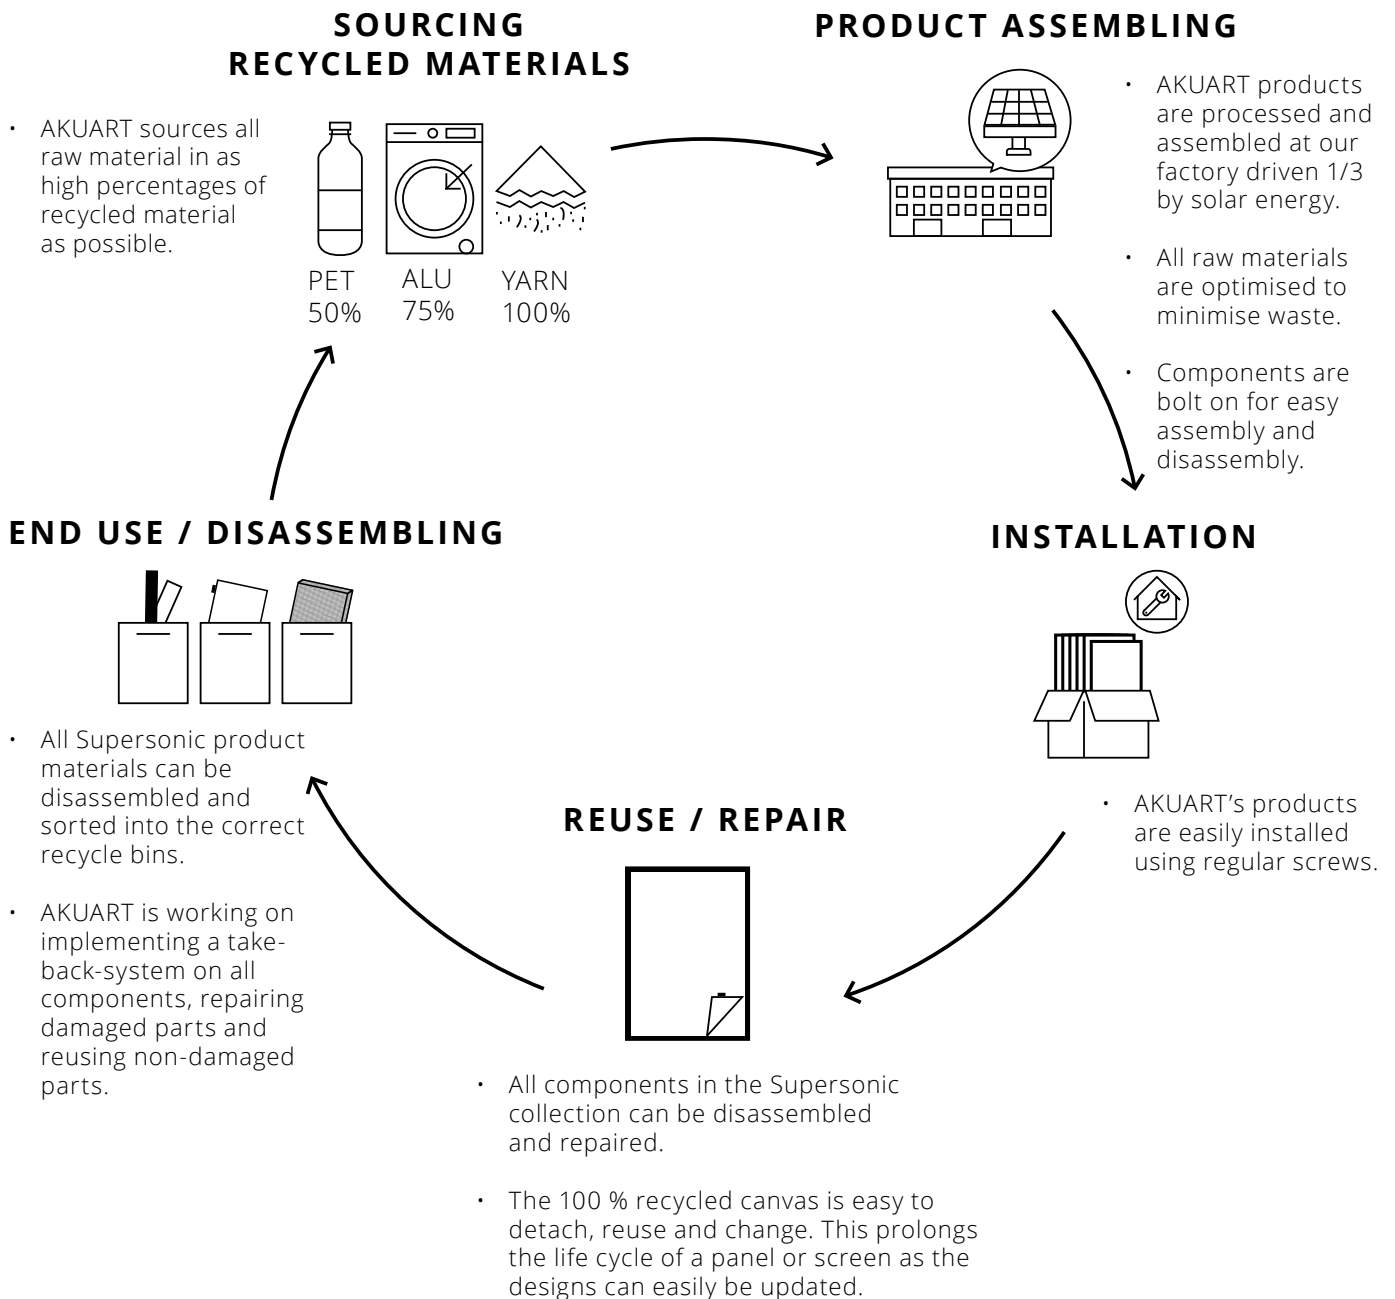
SOURCING RECYCLED MATERIALS

• AKUART sources all raw material in as high percentages of recycled material as possible.

PET 50%
ALU 75%
YARN 100%

PRODUCT ASSEMBLING

• AKUART products are processed and assembled at our factory driven 1/3 by solar energy.

• All raw materials are optimised to minimise waste.

• Components are bolt on for easy assembly and disassembly.

INSTALLATION

• AKUART's products are easily installed using regular screws.

REUSE / REPAIR

• All components in the Supersonic collection can be disassembled and repaired.

• The 100 % recycled canvas is easy to detach, reuse and change. This prolongs the life cycle of a panel or screen as the designs can easily be updated.

END USE / DISASSEMBLING

• All Supersonic product materials can be disassembled and sorted into the correct recycle bins.

• AKUART is working on implementing a take-back-system on all components, repairing damaged parts and reusing non-damaged parts.